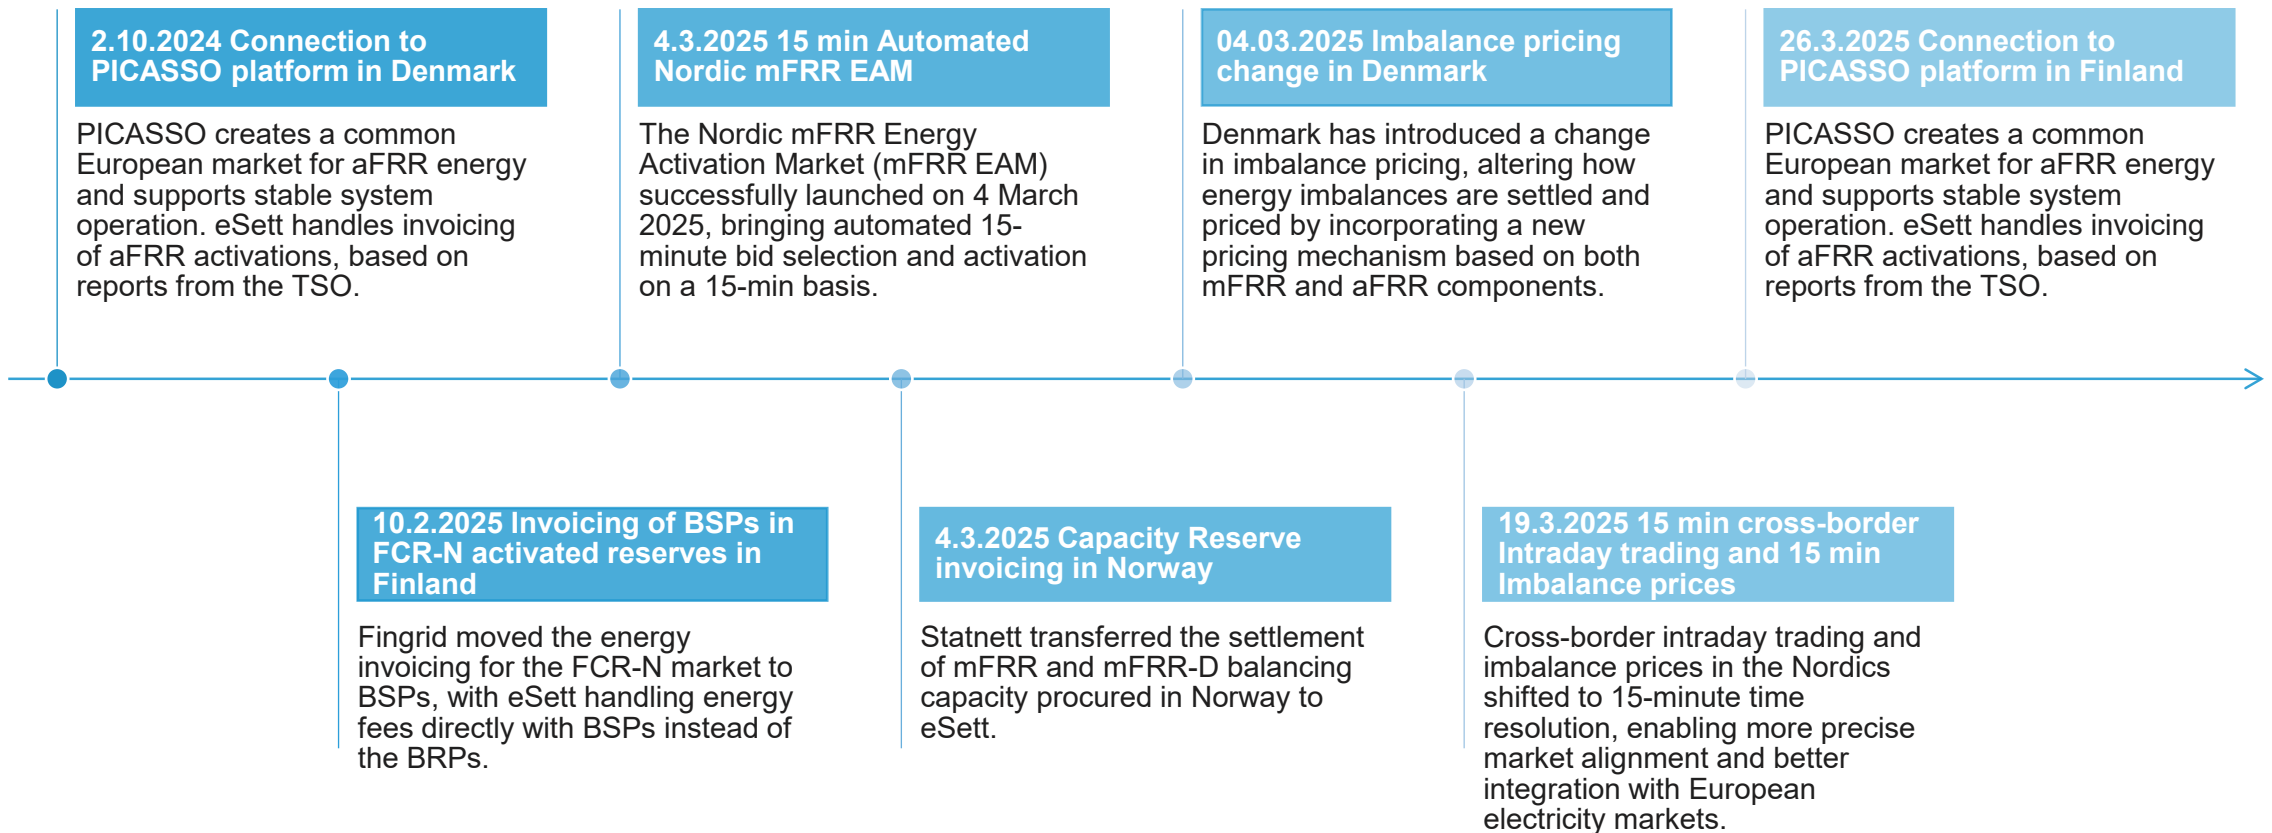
2.10.2024 Connection to PICASSO platform in Denmark

PICASSO creates a common European market for aFRR energy and supports stable system operation. eSett handles invoicing of aFRR activations, based on reports from the TSO.

10.2.2025 Invoicing of BSPs in FCR-N activated reserves in Finland

Fingrid moved the energy invoicing for the FCR-N market to BSPs, with eSett handling energy fees directly with BSPs instead of the BRPs.

4.3.2025 15 min Automated Nordic mFRR EAM

The Nordic mFRR Energy Activation Market (mFRR EAM) successfully launched on 4 March 2025, bringing automated 15-minute bid selection and activation on a 15-min basis.

4.3.2025 Capacity Reserve invoicing in Norway

Statnett transferred the settlement of mFRR and mFRR-D balancing capacity procured in Norway to eSett.

04.03.2025 Imbalance pricing change in Denmark

Denmark has introduced a change in imbalance pricing, altering how energy imbalances are settled and priced by incorporating a new pricing mechanism based on both mFRR and aFRR components.

19.3.2025 15 min cross-border Intraday trading and 15 min Imbalance prices

Cross-border intraday trading and imbalance prices in the Nordics shifted to 15-minute time resolution, enabling more precise market alignment and better integration with European electricity markets.

26.3.2025 Connection to PICASSO platform in Finland

PICASSO creates a common European market for aFRR energy and supports stable system operation. eSett handles invoicing of aFRR activations, based on reports from the TSO.